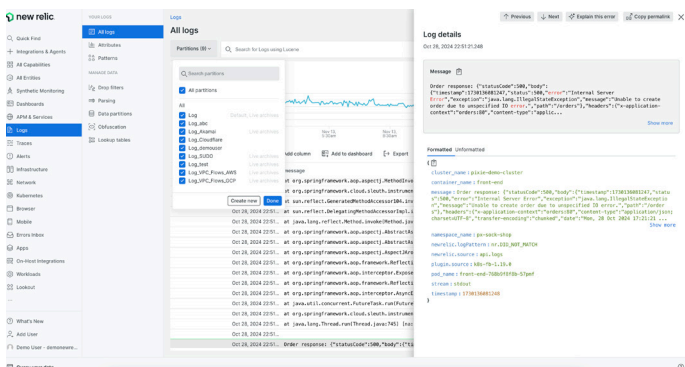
new relic

Quick Find
Integrations & Agents
All Capabilities
All Entities
Synthetic Monitoring
Dashboards
APM & Services
Logs
Traces
Alerts
Infrastructure
Network
Kubernetes
Browser
Mobile
Errors Inbox
Apps
On-Host Integrations
Workloads
Lookout
...

What's New
Add User
Demo User - demonewre...

YOUR LOGS
All logs
Attributes
Patterns
MANAGE DATA
Drop filters
Parsing
Data partitions
Obfuscation
Lookup tables

Logs
All logs

Partitions (9)
Search for logs using Lucene

Search partitions
All partitions
All
Log
Log_abc
Log_Asampl
Log_CloudRare
Log_demouser
Log_SUDO
Log_test
Log_VPC_Flows_AWS
Log_VPC_Flows_GCP
Create new
Done

Add column
Add to dashboard
Export

essage
at org.springframework.aop.aspectj.AbstractAs
at org.springframework.cloud.sleuth.instrume
at sun.reflect.GeneratedMethodAccessor104.inv
Oct 28, 2024 22:51... at sun.reflect.DelegatingMethodAccessorImpl.i
Oct 28, 2024 22:51... at org.springframework.aop.aspectj.AbstractAs
Oct 28, 2024 22:51... at org.springframework.aop.aspectj.AbstractAs
Oct 28, 2024 22:51... at org.springframework.aop.aspectj.AbstractAs
Oct 28, 2024 22:51... at org.springframework.aop.framework.Reflecti
Oct 28, 2024 22:51... at org.springframework.aop.interceptor.Expose
Oct 28, 2024 22:51... at org.springframework.aop.framework.Reflecti
Oct 28, 2024 22:51... at org.springframework.aop.interceptor.AsyncE
Oct 28, 2024 22:51... at java.util.concurrent.FutureTask.run(Future
Oct 28, 2024 22:51... at java.util.concurrent.ThreadPoolExecutor.ru
Oct 28, 2024 22:51... at java.lang.Thread.run(Thread.java:745) [na:1
Oct 28, 2024 22:51... Order response: {"statusCode":500,"body":{"ti

Previous
Next
Explain this error
Copy permalink

Log details
Oct 28, 2024 22:51:21.248

Message
Order response: {"statusCode":500,"body":{"timestamp":1730134881247,"status":500,"error":"Internal Server Error","exception":"java.lang.IllegalStateException","message":"Unable to create order due to unspecified IO error.","path":"/orders"},"headers":{"x-application-context":"orders:80","content-type":"applic...
Show more

Formatted Unformatted
cluster_name : pixie-demo-cluster
container_name : front-end
message : Order response: {"statusCode":500,"body":{"timestamp":1730134881247,"status":500,"error":"Internal Server Error","exception":"java.lang.IllegalStateException","message":"Unable to create order due to unspecified IO error.","path":"/orders"},"headers":{"x-application-context":"orders:80","content-type":"application/json;charset=UTF-8","transfer-encoding":"chunked","date":"Mon, 28 Oct 2024 17:21:21 ...
Show more
namespace_name : px-sock-shop
newrelic.logPattern : nr.DID_NOT_MATCH
newrelic.source : api.logs
plugin.source : k8s-fb-1.16.0
pod_name : front-end-76bb8f6f8b-57pmf
stream : stdout
timestamp : 1730134881248
}